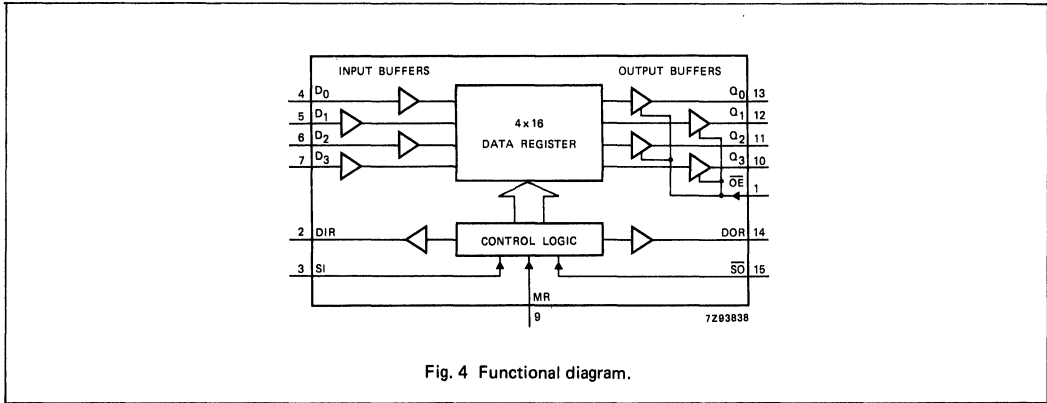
INPUT BUFFERS

OUTPUT BUFFERS

4 $D_0$

5 $D_1$

6 $D_2$

7 $D_3$

4 x 16
DATA REGISTER

$Q_0$ 13

$Q_1$ 12

$Q_2$ 11

$Q_3$ 10

$\overline{OE}$ 1

2 DIR

CONTROL LOGIC

DOR 14

3 SI

$\overline{SO}$ 15

MR
9

7Z93838

Fig. 4 Functional diagram.